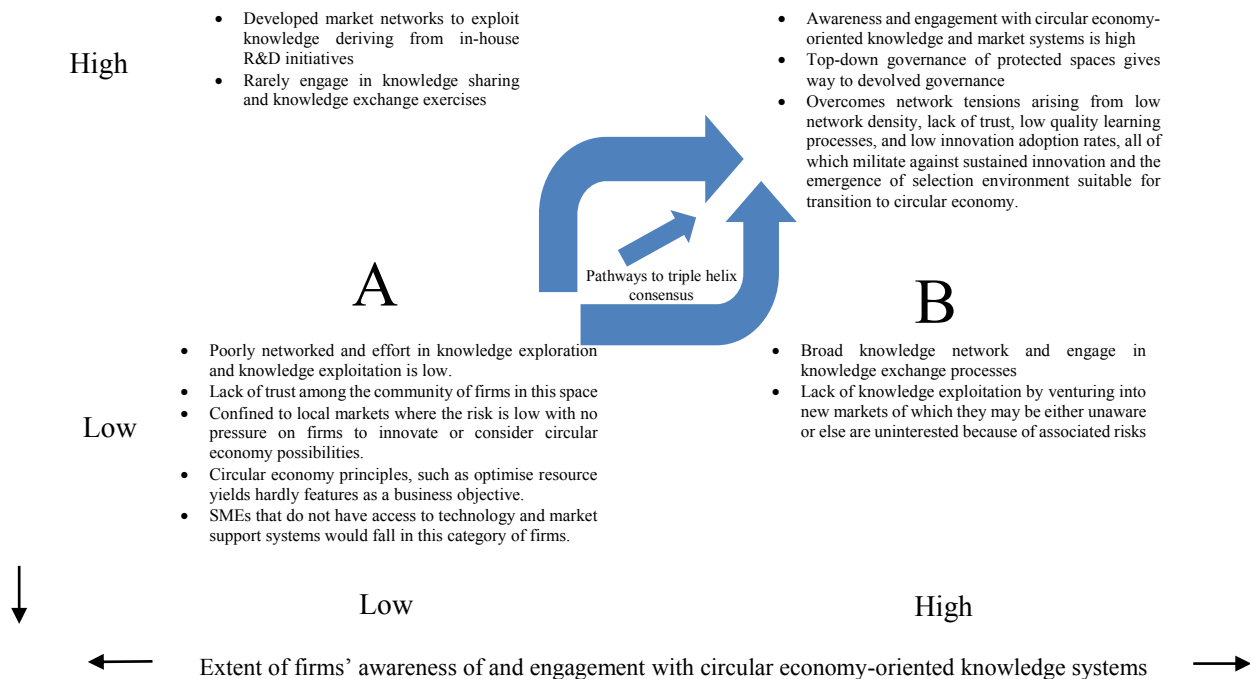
High

- Developed market networks to exploit knowledge deriving from in-house R&D initiatives
- Rarely engage in knowledge sharing and knowledge exchange exercises

- Awareness and engagement with circular economy-oriented knowledge and market systems is high
- Top-down governance of protected spaces gives way to devolved governance
- Overcomes network tensions arising from low network density, lack of trust, low quality learning processes, and low innovation adoption rates, all of which militate against sustained innovation and the emergence of selection environment suitable for transition to circular economy.

A

Pathways to triple helix consensus

B

- Poorly networked and effort in knowledge exploration and knowledge exploitation is low.
- Lack of trust among the community of firms in this space
- Confined to local markets where the risk is low with no pressure on firms to innovate or consider circular economy possibilities.
- Circular economy principles, such as optimise resource yields hardly features as a business objective.
- SMEs that do not have access to technology and market support systems would fall in this category of firms.

Low

- Broad knowledge network and engage in knowledge exchange processes
- Lack of knowledge exploitation by venturing into new markets of which they may be either unaware or else are uninterested because of associated risks

Low

High

Extent of firms' awareness of and engagement with circular economy-oriented knowledge systems